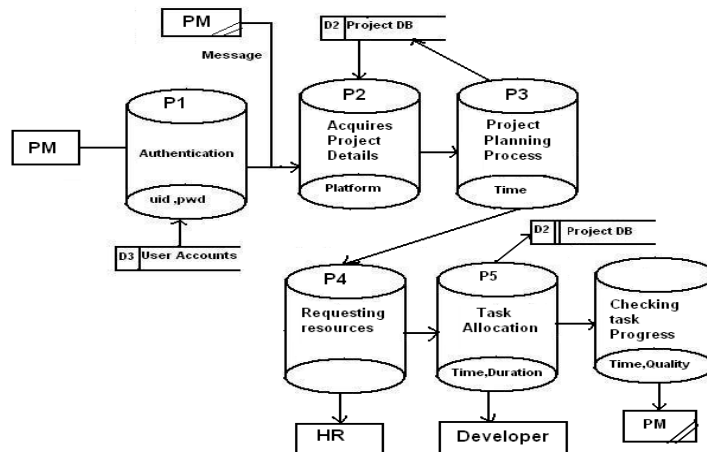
PM

Message

D2 Project DB

PM

P1
Authentication
uid ,pwd

P2
Acquires Project Details
Platform

P3
Project Planning Process
Time

D3 User Accounts

D2 Project DB

P4
Requesting resources

P5
Task Allocation
Time,Duration

Checking task Progress
Time,Quality

HR

Developer

PM